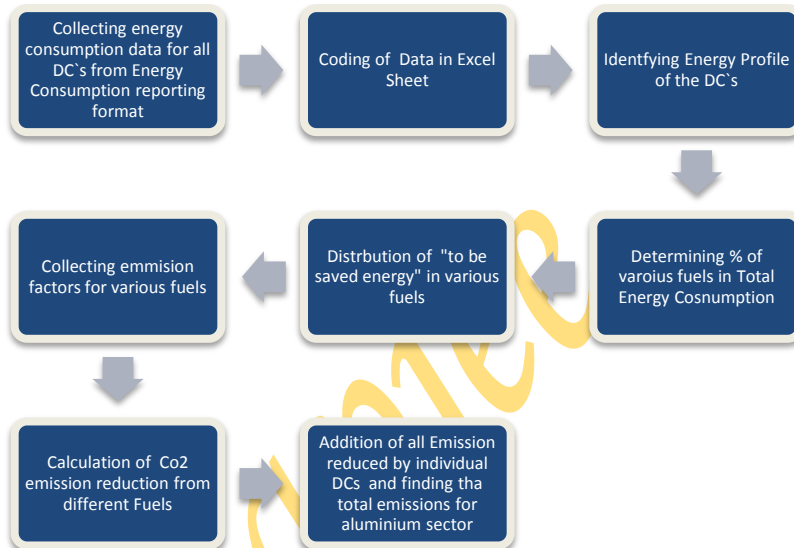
Collecting energy consumption data for all DC`s from Energy Consumption reporting format

Coding of Data in Excel Sheet

Identfying Energy Profile of the DC`s

Determining % of varoius fuels in Total Energy Cosnumption

Distrbution of "to be saved energy" in various fuels

Collecting emmision factors for various fuels

Calculation of Co2 emission reduction from different Fuels

Addition of all Emission reduced by individual DCs and finding tha total emissions for aluminium sector